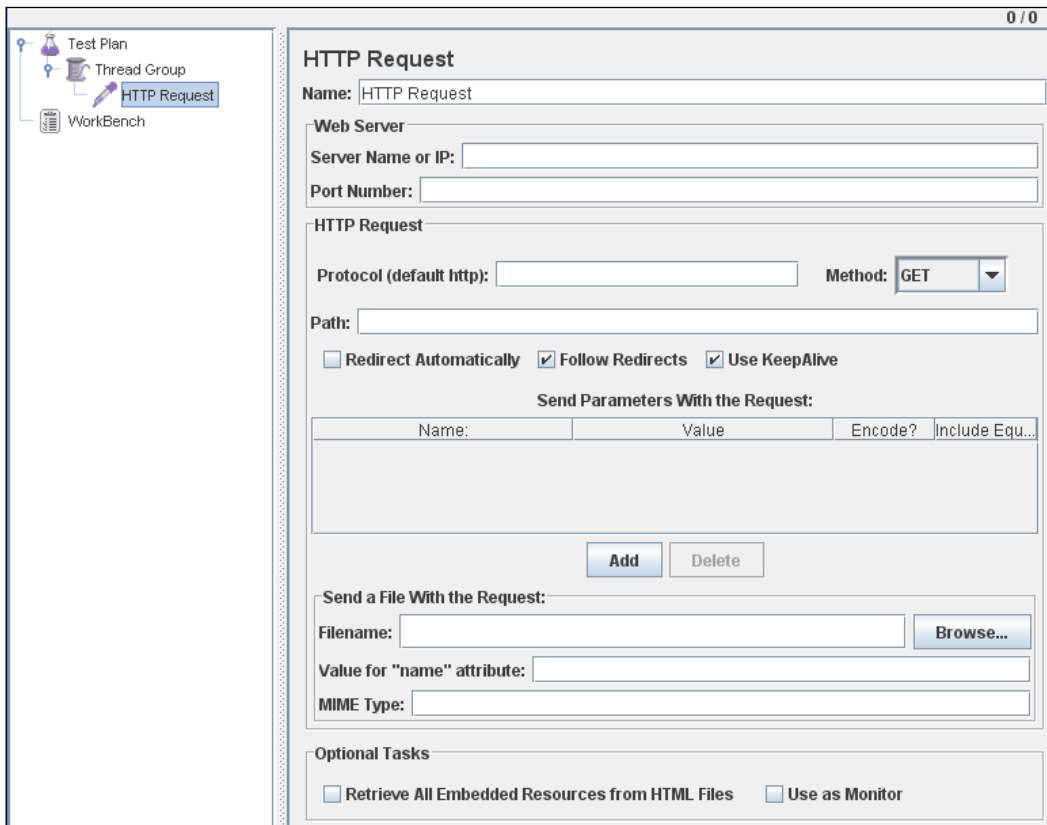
0 / 0

Test Plan
Thread Group
HTTP Request
WorkBench

HTTP Request

Name: HTTP Request

Web Server
Server Name or IP:
Port Number:

HTTP Request
Protocol (default http):
Method: GET
Path:
Redirect Automatically
Follow Redirects
Use KeepAlive

Send Parameters With the Request:

| Name: | Value | Encode? | Include Equ... |
|---|---|---|---|

Add
Delete

Send a File With the Request:
Filename:
Browse...
Value for "name" attribute:
MIME Type:

Optional Tasks
Retrieve All Embedded Resources from HTML Files
Use as Monitor